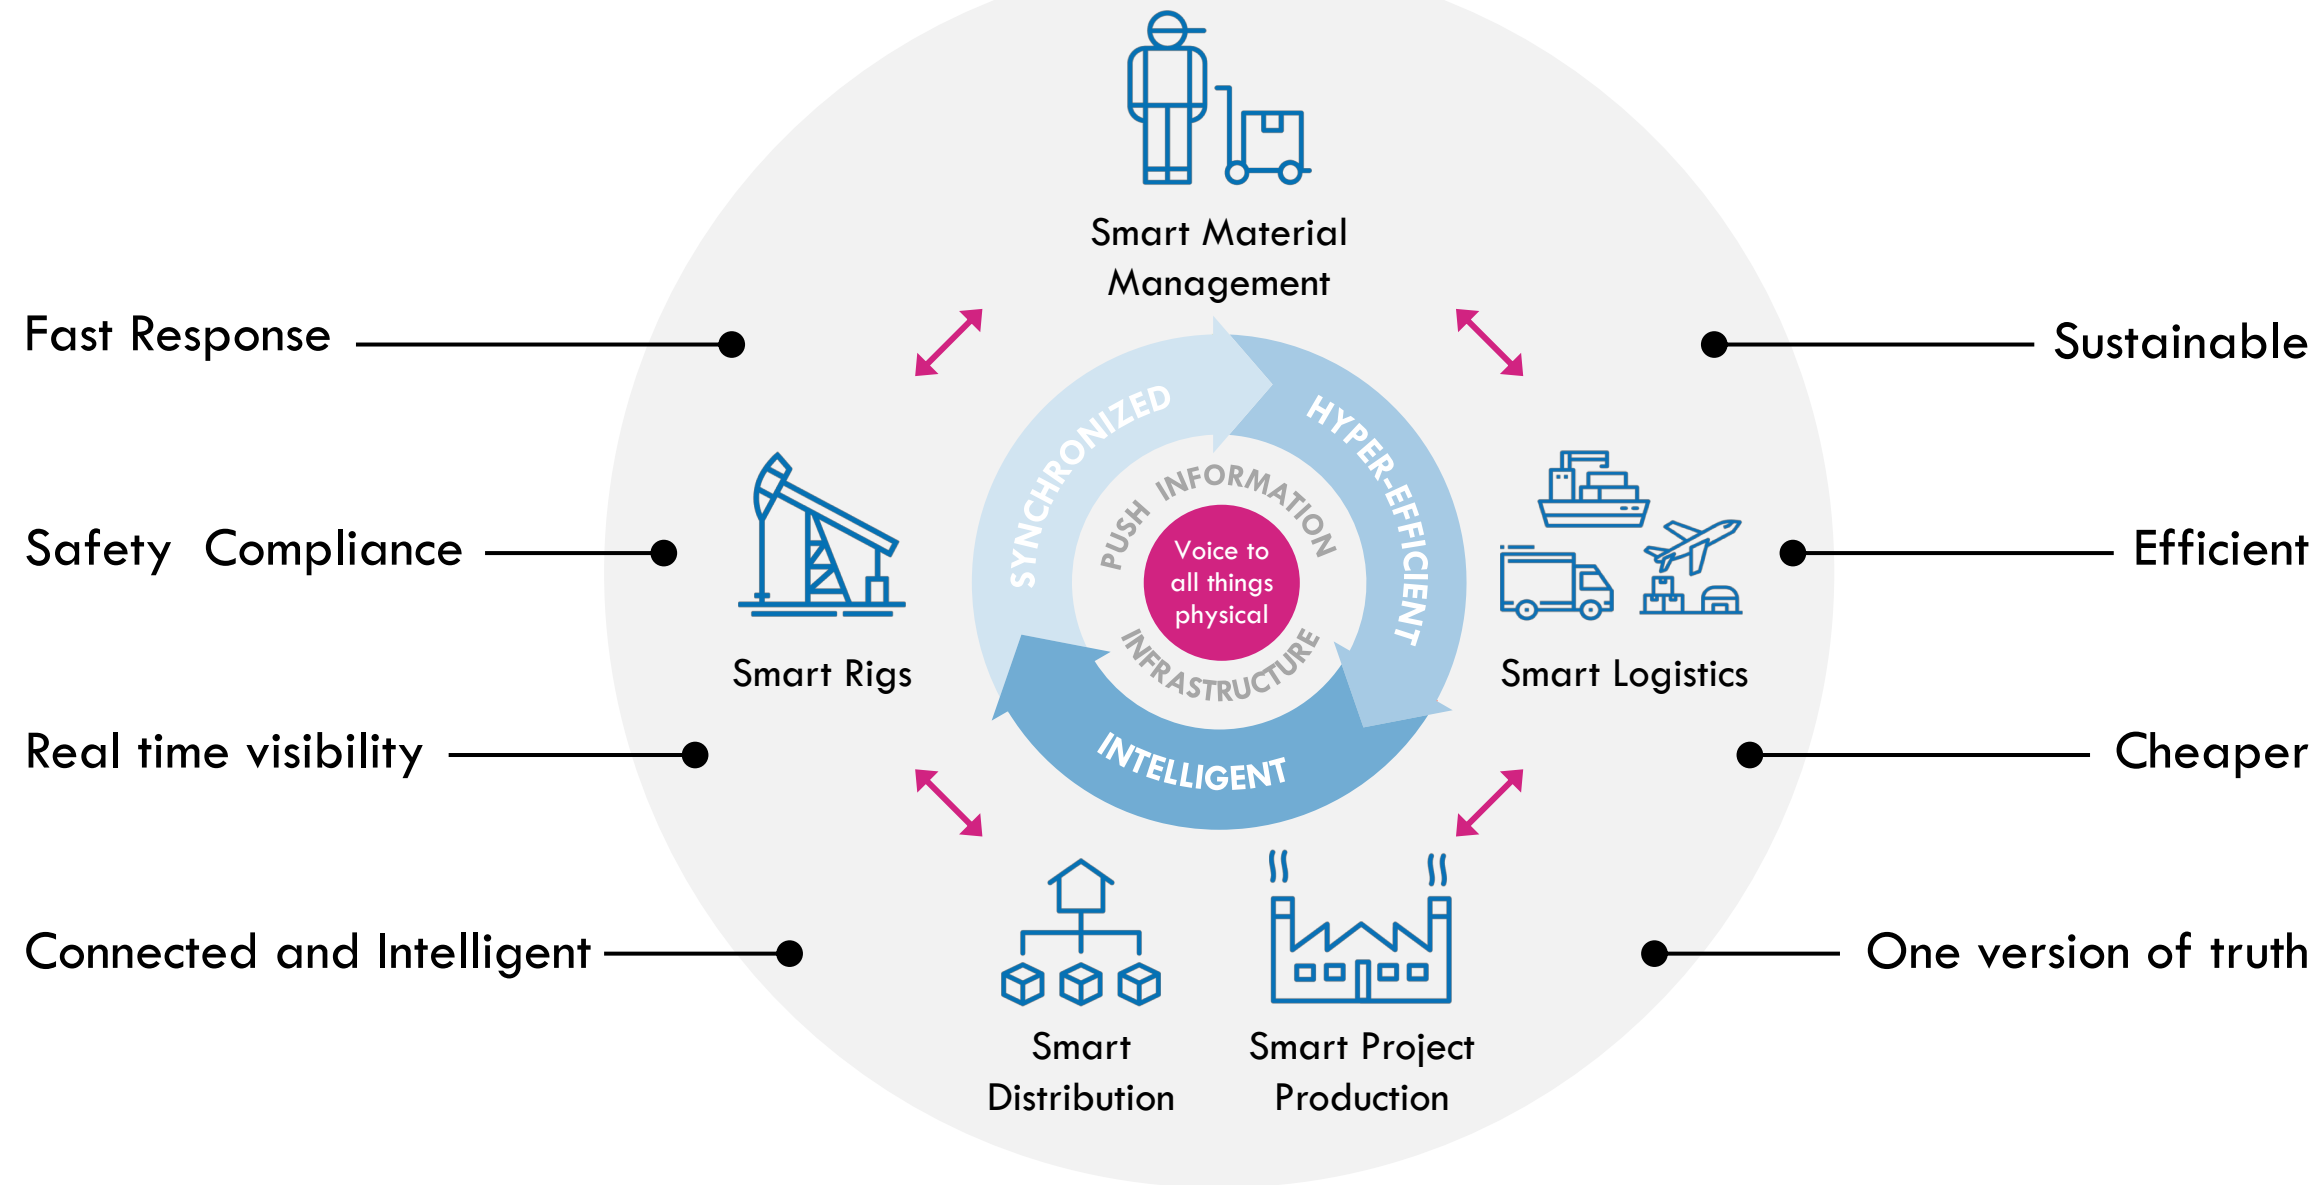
Smart Material Management

Fast Response

Sustainable

SYNCHRONIZED

HYPER-EFFICIENT

PUSH INFORMATION

Voice to all things physical

INFRASTRUCTURE

INTELLIGENT

Safety Compliance

Efficient

Smart Rigs

Smart Logistics

Real time visibility

Cheaper

Connected and Intelligent

One version of truth

Smart Distribution

Smart Project Production